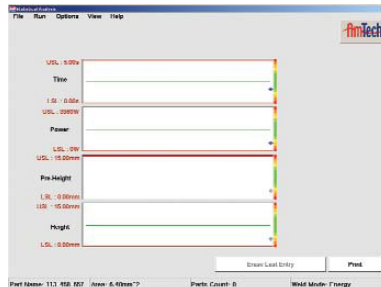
Statistical Analysis

File Run Options View Help

AmTech

USL : 6.00s

Time

LSL : 0.00s

USL : 5500W

Power

LSL : 0W

USL : 15.00mm

Pre-Height

LSL : 0.00mm

USL : 15.00mm

Height

LSL : 0.00mm

Erase Last Entry

Print

Part Name: 113_458_867 Area: 6.40mm^2 Parts Count: 0 Weld Mode: Energy